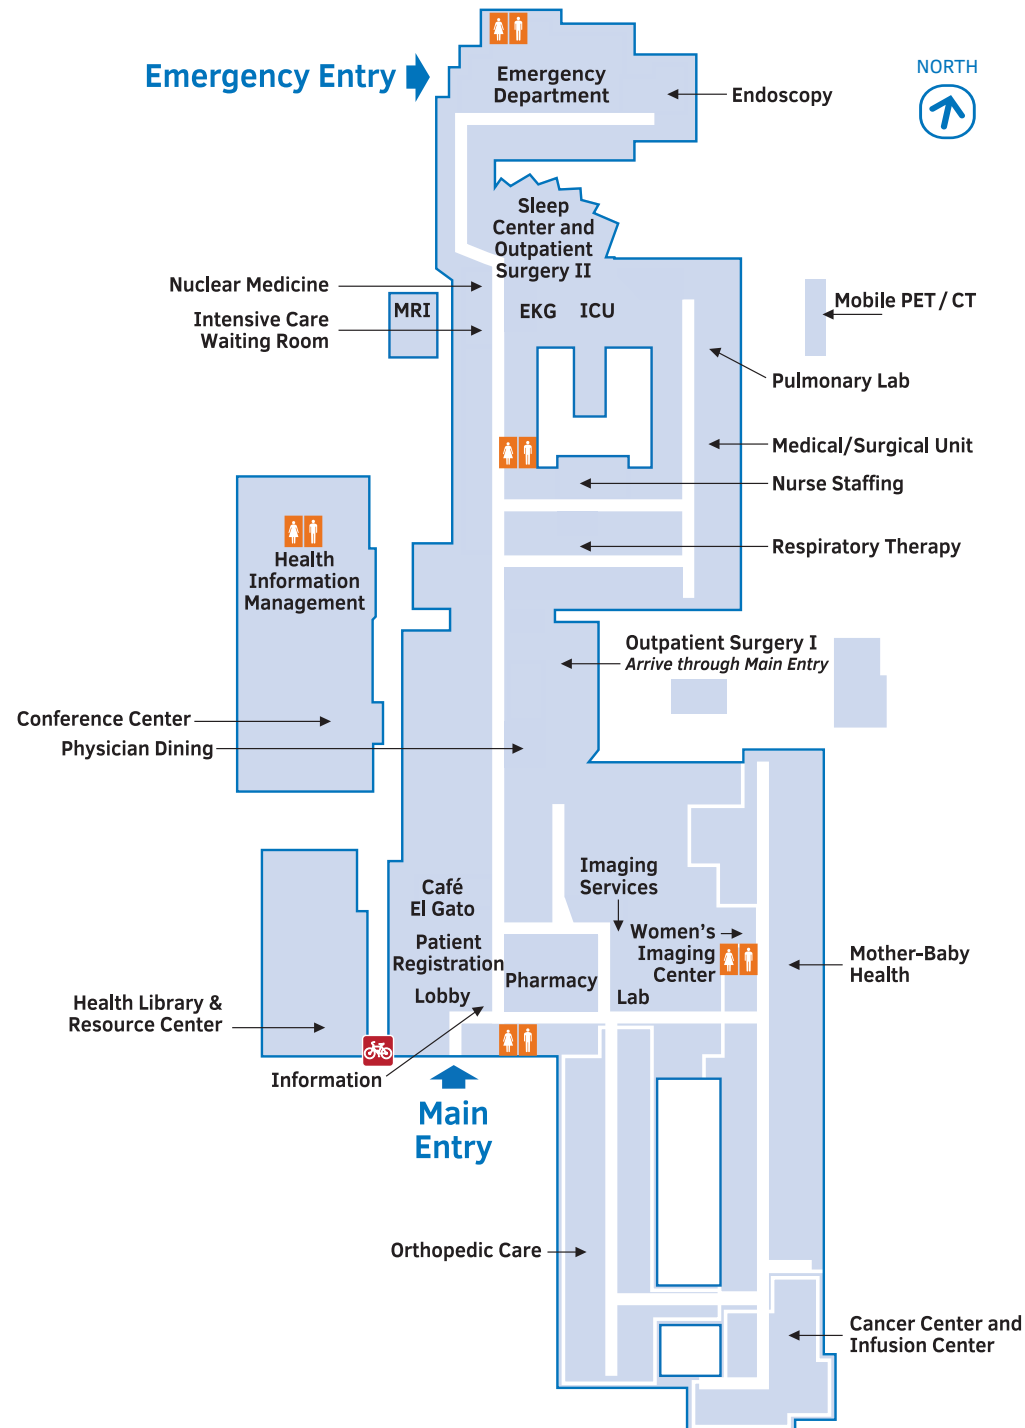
Emergency Entry

Emergency Department

Endoscopy

NORTH

Sleep Center and Outpatient Surgery II

Nuclear Medicine

MRI

Intensive Care Waiting Room

EKG

ICU

Mobile PET / CT

Pulmonary Lab

Medical/Surgical Unit

Nurse Staffing

Health Information Management

Respiratory Therapy

Outpatient Surgery I
*Arrive through Main Entry*

Conference Center

Physician Dining

Imaging Services

Café El Gato

Patient Registration

Women's Imaging Center

Pharmacy

Mother-Baby Health

Lobby

Lab

Health Library & Resource Center

Information

Main Entry

Orthopedic Care

Cancer Center and Infusion Center